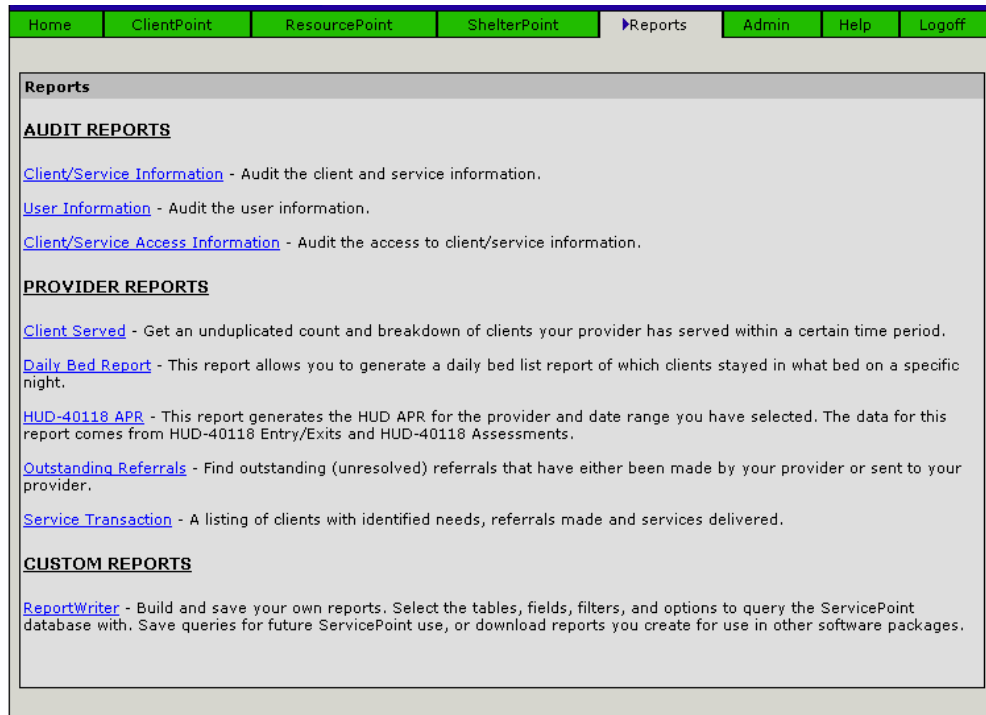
Home | ClientPoint | ResourcePoint | ShelterPoint | Reports | Admin | Help | Logoff

Reports

AUDIT REPORTS

Client/Service Information - Audit the client and service information.

User Information - Audit the user information.

Client/Service Access Information - Audit the access to client/service information.

PROVIDER REPORTS

Client Served - Get an unduplicated count and breakdown of clients your provider has served within a certain time period.

Daily Bed Report - This report allows you to generate a daily bed list report of which clients stayed in what bed on a specific night.

HUD-40118 APR - This report generates the HUD APR for the provider and date range you have selected. The data for this report comes from HUD-40118 Entry/Exits and HUD-40118 Assessments.

Outstanding Referrals - Find outstanding (unresolved) referrals that have either been made by your provider or sent to your provider.

Service Transaction - A listing of clients with identified needs, referrals made and services delivered.

CUSTOM REPORTS

ReportWriter - Build and save your own reports. Select the tables, fields, filters, and options to query the ServicePoint database with. Save queries for future ServicePoint use, or download reports you create for use in other software packages.